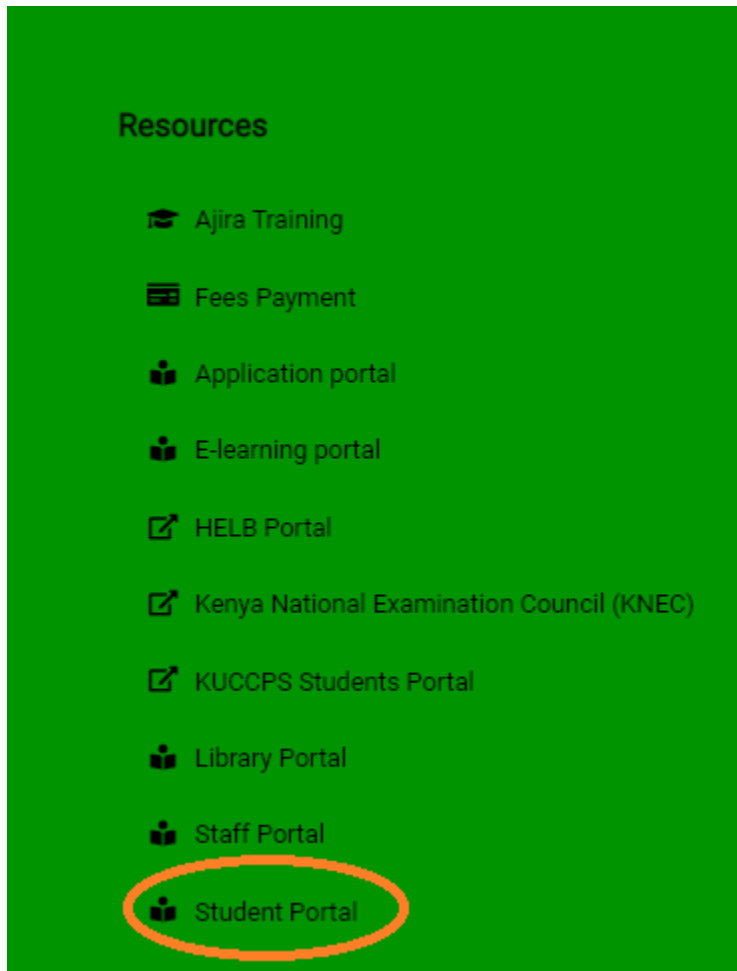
Resources

Ajira Training

Fees Payment

Application portal

E-learning portal

HELB Portal

Kenya National Examination Council (KNEC)

KUCCPS Students Portal

Library Portal

Staff Portal

Student Portal